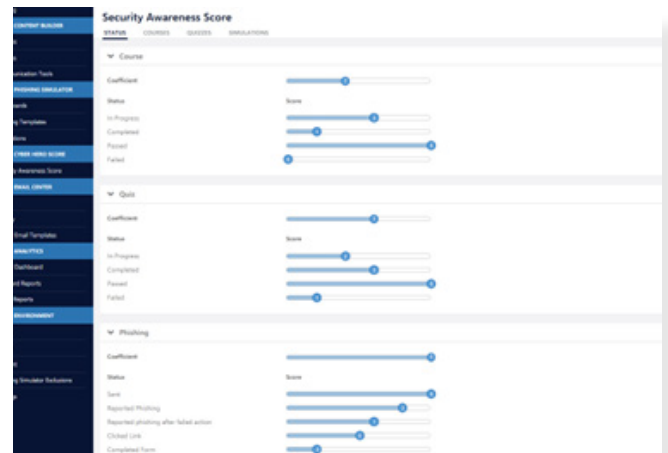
CONTENT BUILDER
s
s
unication Tools
PHISHING SIMULATOR
oards
g Templates
ttions
CYBER HERO SCORE
y Awareness Score
EMAIL CENTER
Email Templates
ANALYTICS
Dashboard
d Reports
Reports
ENVIRONMENT
g Simulator Exclusions

Security Awareness Score

STATUS COURSES QUIZZES SIMULATIONS

Course

Coefficient

Status Score

In Progress

Completed

Passed

Failed

Quiz

Coefficient

Status Score

In Progress

Completed

Passed

Failed

Phishing

Coefficient

Status Score

Sent

Reported Phishing

Reported phishing after failed action

Clicked Link

Completed Form